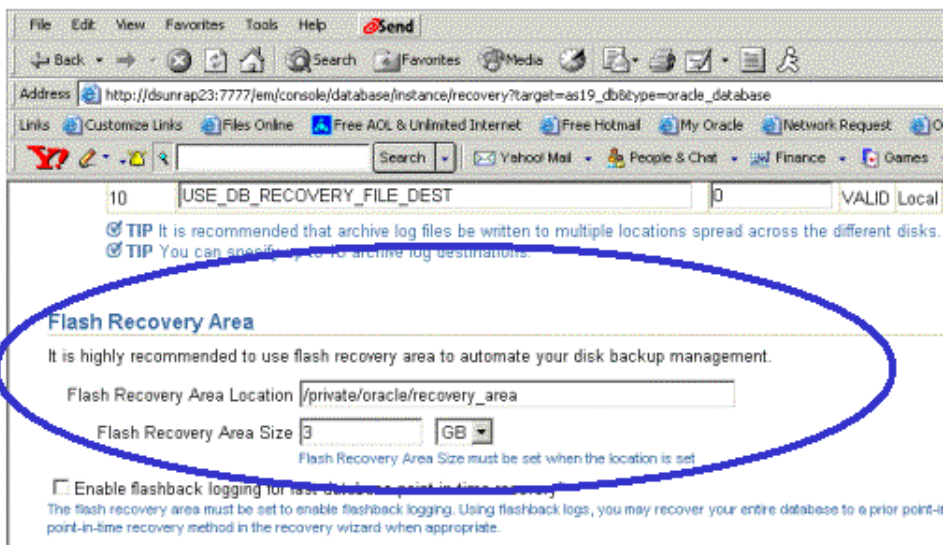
File Edit View Favorites Tools Help Send

Back Search Favorites Media

Address http://dsunrap23:7777/em/console/database/instance/recovery?target=as19_db&type=oracle_database

Links Customize Links Files Online Free AOL & Unlimited Internet Free Hotmail My Oracle Network Request

Search Yahoo! Mail People & Chat Finance Games

| 10 | USE_DB_RECOVERY_FILE_DEST | 0 | VALID | Local |
|---|---|---|---|---|

TIP It is recommended that archive log files be written to multiple locations spread across the different disks.

TIP You can specify up to 10 archive log destinations.

Flash Recovery Area

It is highly recommended to use flash recovery area to automate your disk backup management.

Flash Recovery Area Location /private/oracle/recovery_area

Flash Recovery Area Size 3 GB

Flash Recovery Area Size must be set when the location is set

Enable flashback logging for fast database point-in-time recovery

The flash recovery area must be set to enable flashback logging. Using flashback logs, you may recover your entire database to a prior point-in point-in-time recovery method in the recovery wizard when appropriate.